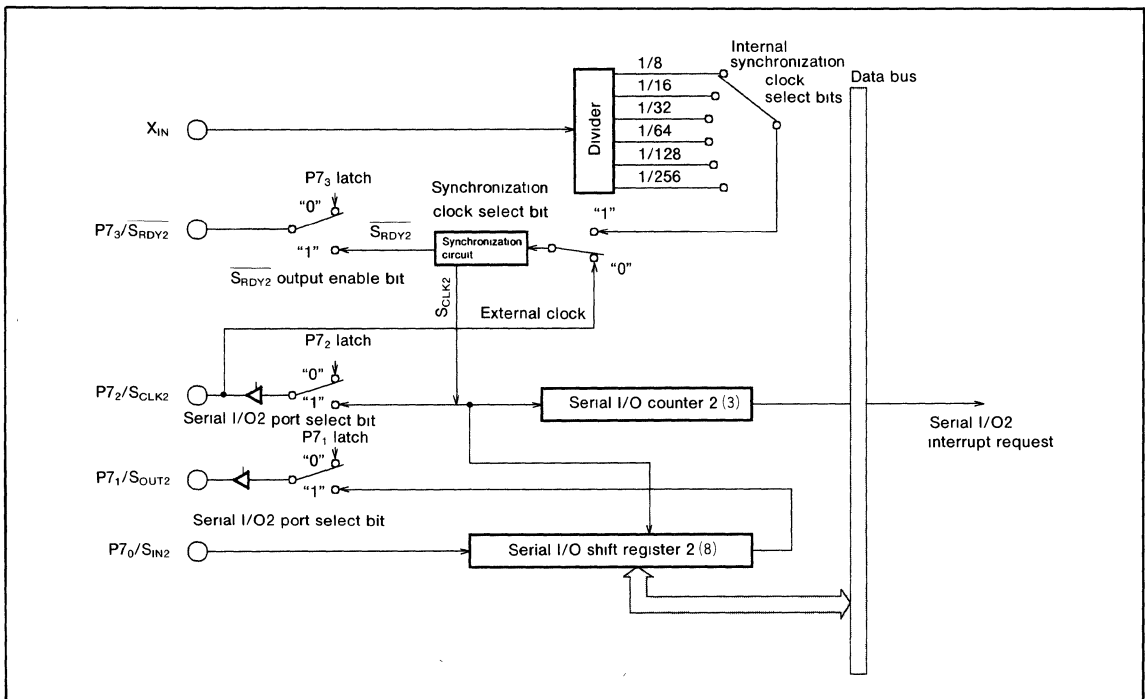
Internal synchronization clock select bits

Data bus

1/8
1/16
1/32
1/64
1/128
1/256

$X_{IN}$

Divider

$P7_3$ latch

Synchronization clock select bit

"0"

$P7_3/\overline{S_{RDY2}}$

$\overline{S_{RDY2}}$

"1"

"1"

Synchronization circuit

"0"

$\overline{S_{RDY2}}$ output enable bit

$S_{CLK2}$

External clock

$P7_2$ latch

"0"

$P7_2/S_{CLK2}$

"1"

Serial I/O counter 2 (3)

Serial I/O2 port select bit

Serial I/O2 interrupt request

$P7_1$ latch

"0"

$P7_1/S_{OUT2}$

"1"

Serial I/O2 port select bit

$P7_0/S_{IN2}$

Serial I/O shift register 2 (8)